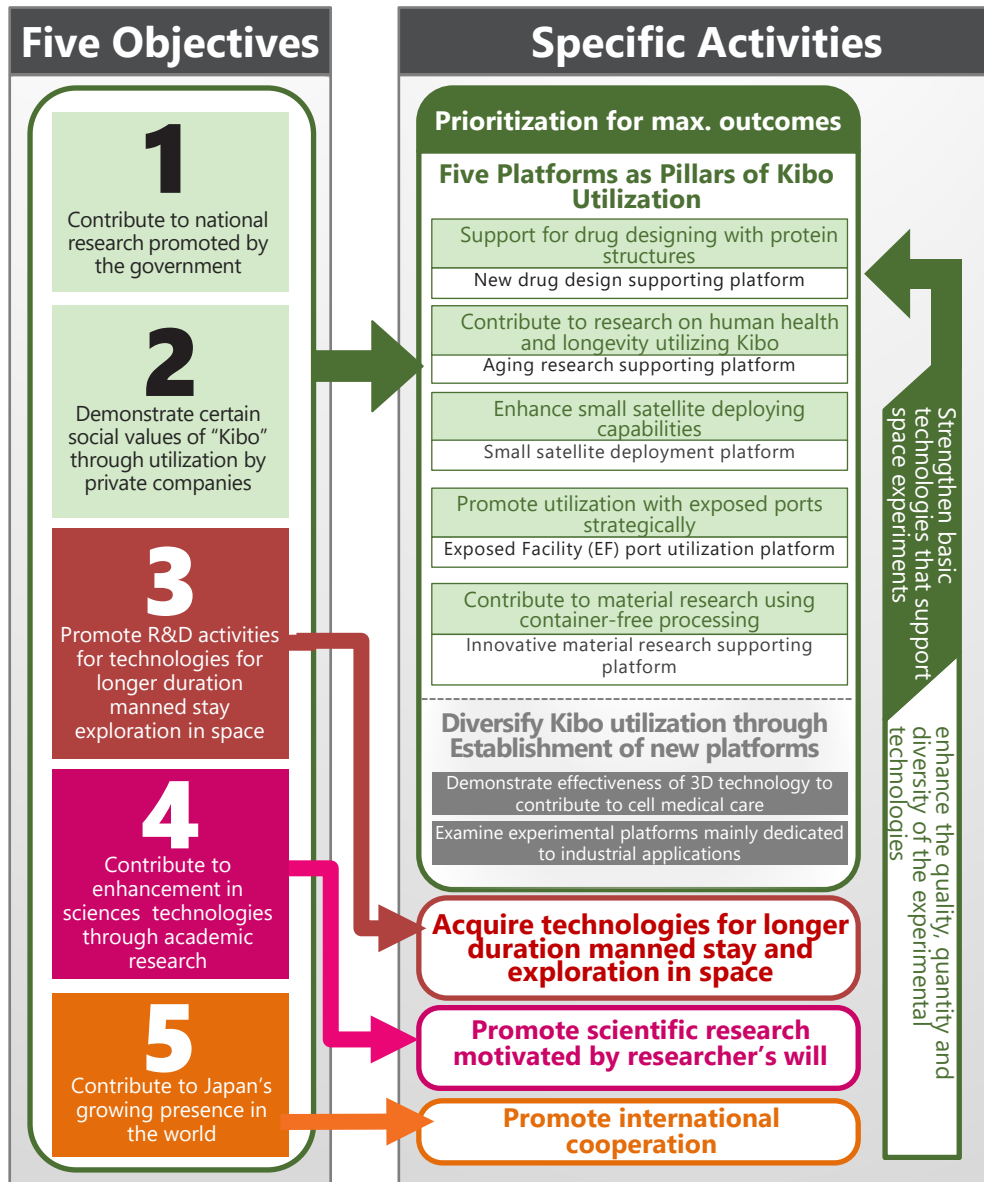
Five Objectives

1
Contribute to national research promoted by the government

2
Demonstrate certain social values of “Kibo” through utilization by private companies

3
Promote R&D activities for technologies for longer duration manned stay exploration in space

4
Contribute to enhancement in sciences technologies through academic research

5
Contribute to Japan’s growing presence in the world

Specific Activities

Prioritization for max. outcomes

Five Platforms as Pillars of Kibo Utilization

Support for drug designing with protein structures
New drug design supporting platform

Contribute to research on human health and longevity utilizing Kibo
Aging research supporting platform

Enhance small satellite deploying capabilities
Small satellite deployment platform

Promote utilization with exposed ports strategically
Exposed Facility (EF) port utilization platform

Contribute to material research using container-free processing
Innovative material research supporting platform

Diversify Kibo utilization through Establishment of new platforms

Demonstrate effectiveness of 3D technology to contribute to cell medical care

Examine experimental platforms mainly dedicated to industrial applications

Strengthen basic technologies that support space experiments

enhance the quality, quantity and diversity of the experimental technologies

Acquire technologies for longer duration manned stay and exploration in space

Promote scientific research motivated by researcher’s will

Promote international cooperation